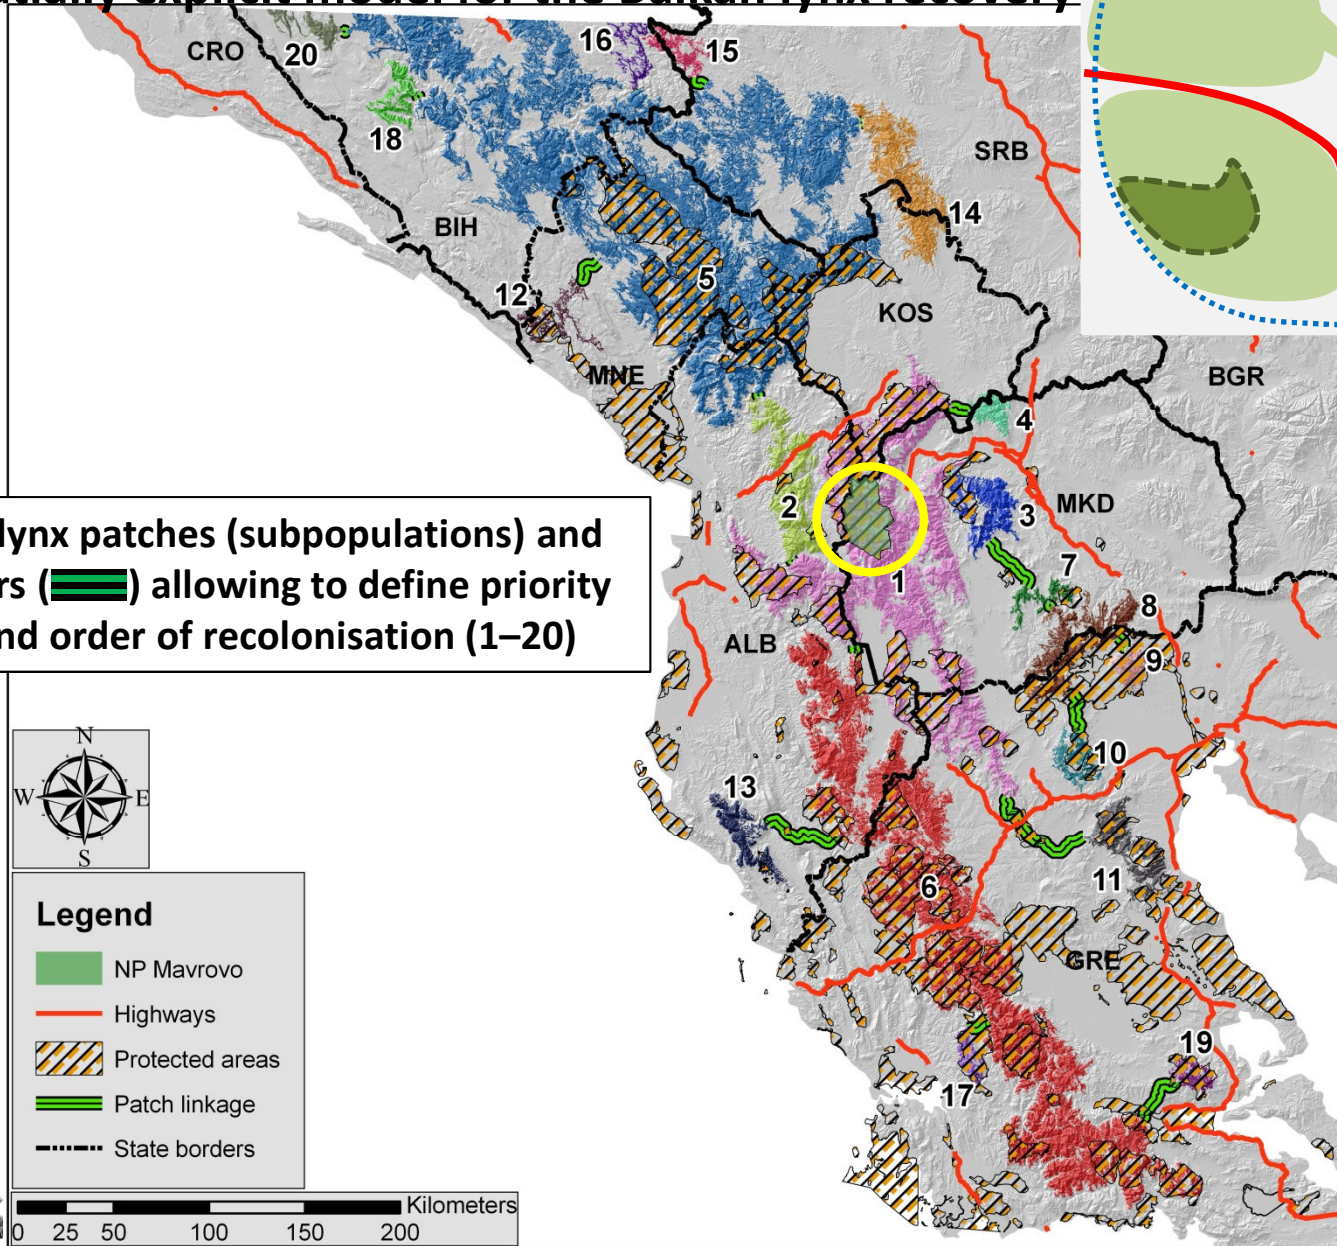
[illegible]

CRO
20
16
15
18
SRB
14
BIH
5
12
KOS
MNE
BGR
4
MKD
3
2
1
7
8
9
ALB
10
13
11
6
GRE
19
17

lynx patches (subpopulations) and rs ([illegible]) allowing to define priority nd order of recolonisation (1–20)

N
W
E
S

Legend
NP Mavrovo
Highways
Protected areas
Patch linkage
State borders

Kilometers
0 25 50 100 150 200